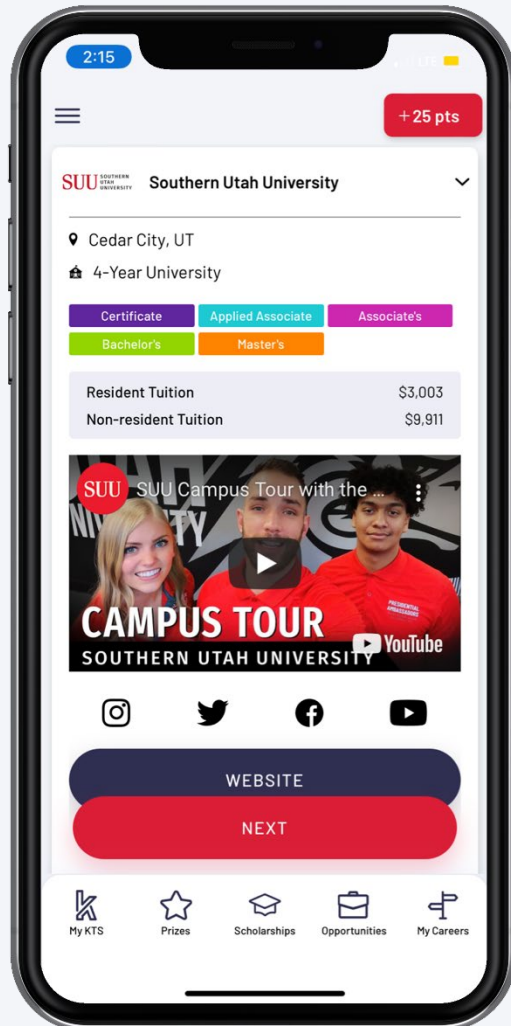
2:15

+25 pts

SUU SOUTHERN UTAH UNIVERSITY Southern Utah University

Cedar City, UT

4-Year University

Certificate
Applied Associate
Associate's
Bachelor's
Master's

| Resident Tuition | $3,003 |
|---|---|
| Non-resident Tuition | $9,911 |

SUU SUU Campus Tour with the ...

CAMPUS TOUR
SOUTHERN UTAH UNIVERSITY

YouTube

WEBSITE

NEXT

My KTS
Prizes
Scholarships
Opportunities
My Careers